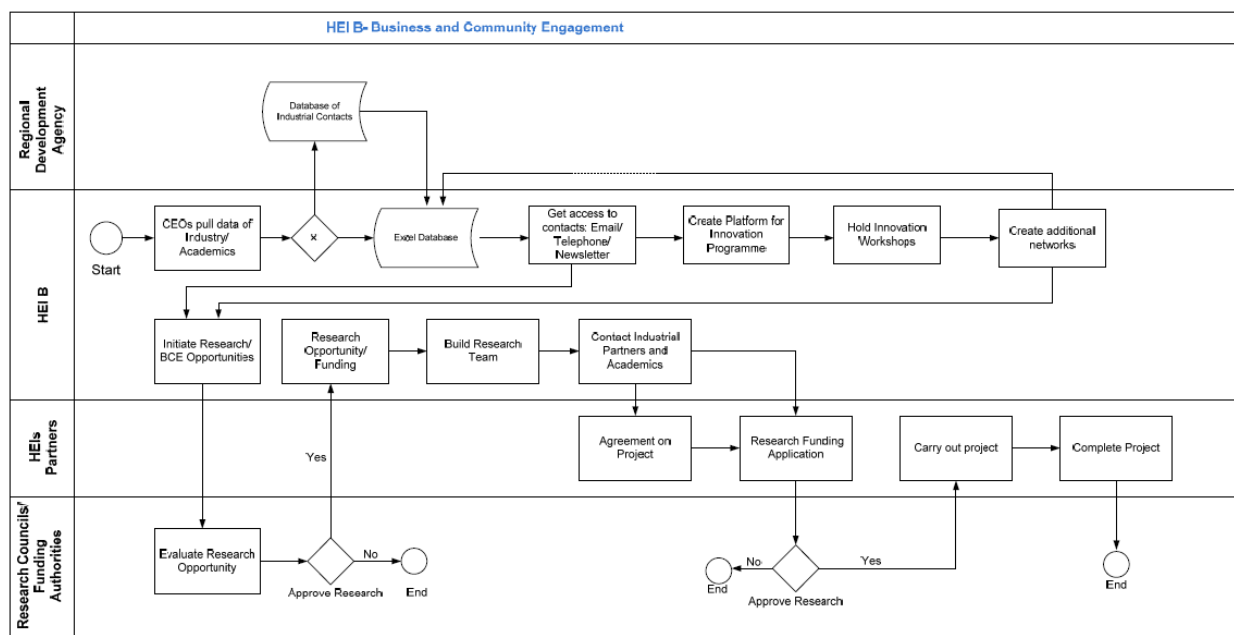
HEI B- Business and Community Engagement

Regional Development Agency

Database of Industrial Contacts

HEI B

Start

CEOs pull data of Industry/ Academics

×

Excel Database

Get access to contacts: Email/ Telephone/ Newsletter

Create Platform for Innovation Programme

Hold Innovation Workshops

Create additional networks

Initiate Research/ BCE Opportunities

Research Opportunity/ Funding

Build Research Team

Contact Industrial Partners and Academics

HEIs Partners

Agreement on Project

Research Funding Application

Carry out project

Complete Project

Research Councils/ Funding Authorities

Yes

Evaluate Research Opportunity

Approve Research

No

End

No

End

Approve Research

Yes

End